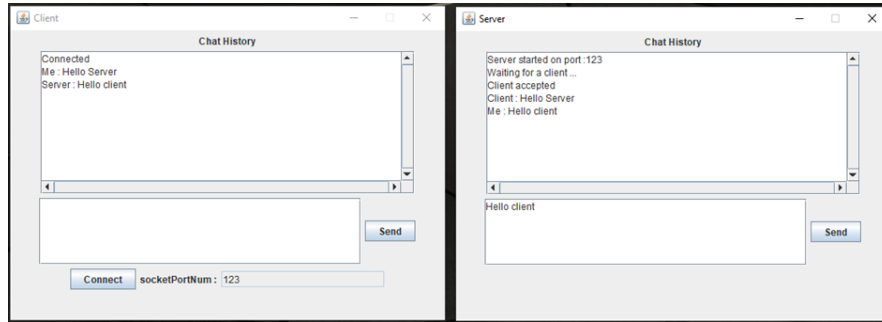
Client

Chat History

Connected
Me : Hello Server
Server : Hello client

Send

Connect socketPortNum : 123

Server

Chat History

Server started on port :123
Waiting for a client ...
Client accepted
Client : Hello Server
Me : Hello client

Hello client

Send